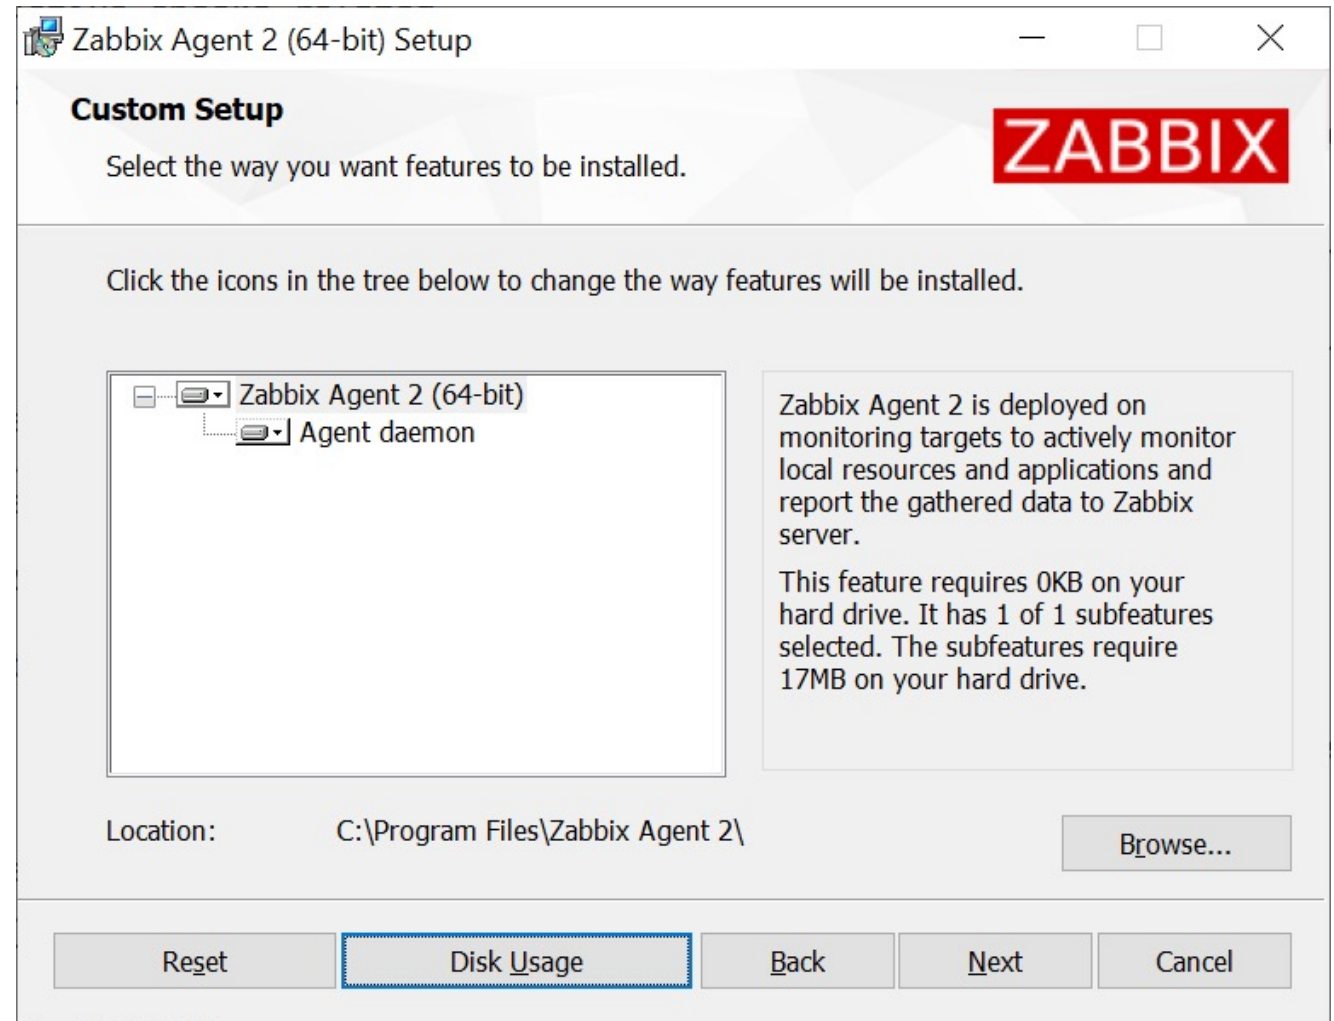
Zabbix Agent 2 (64-bit) Setup

Custom Setup

Select the way you want features to be installed.

ZABBIX

Click the icons in the tree below to change the way features will be installed.

Zabbix Agent 2 (64-bit)
Agent daemon

Zabbix Agent 2 is deployed on monitoring targets to actively monitor local resources and applications and report the gathered data to Zabbix server.

This feature requires 0KB on your hard drive. It has 1 of 1 subfeatures selected. The subfeatures require 17MB on your hard drive.

Location: C:\Program Files\Zabbix Agent 2\

Browse...

Reset

Disk Usage

Back

Next

Cancel